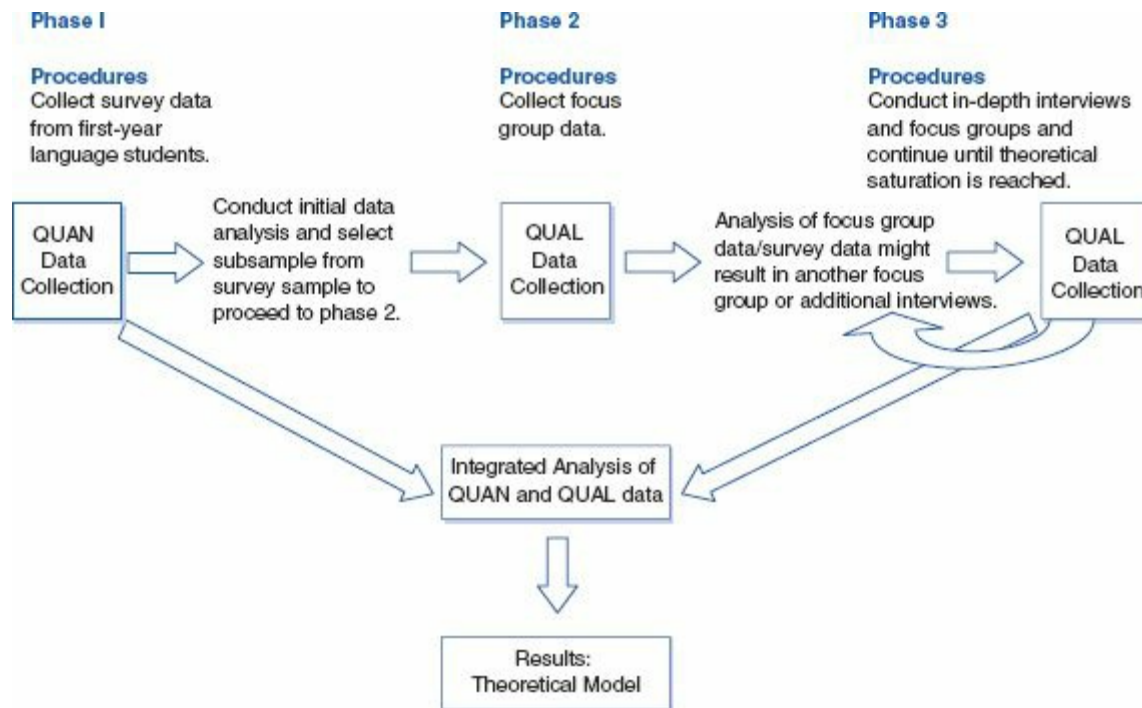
Phase I

Procedures
Collect survey data from first-year language students.

Phase 2

Procedures
Collect focus group data.

Phase 3

Procedures
Conduct in-depth interviews and focus groups and continue until theoretical saturation is reached.

QUAN Data Collection

Conduct initial data analysis and select subsample from survey sample to proceed to phase 2.

QUAL Data Collection

Analysis of focus group data/survey data might result in another focus group or additional interviews.

QUAL Data Collection

Integrated Analysis of QUAN and QUAL data

Results: Theoretical Model